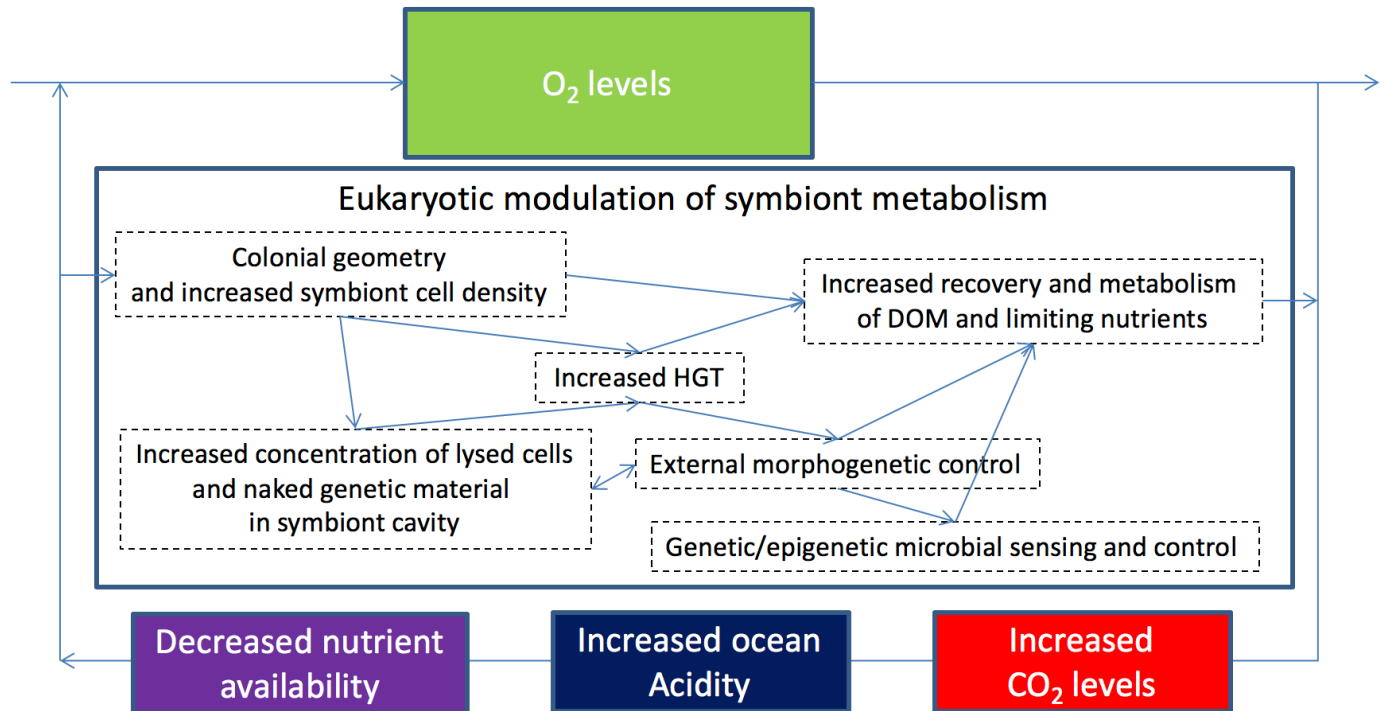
$O_2$ levels

Eukaryotic modulation of symbiont metabolism

Colonial geometry and increased symbiont cell density

Increased recovery and metabolism of DOM and limiting nutrients

Increased HGT

Increased concentration of lysed cells and naked genetic material in symbiont cavity

External morphogenetic control

Genetic/epigenetic microbial sensing and control

Decreased nutrient availability

Increased ocean Acidity

Increased $CO_2$ levels